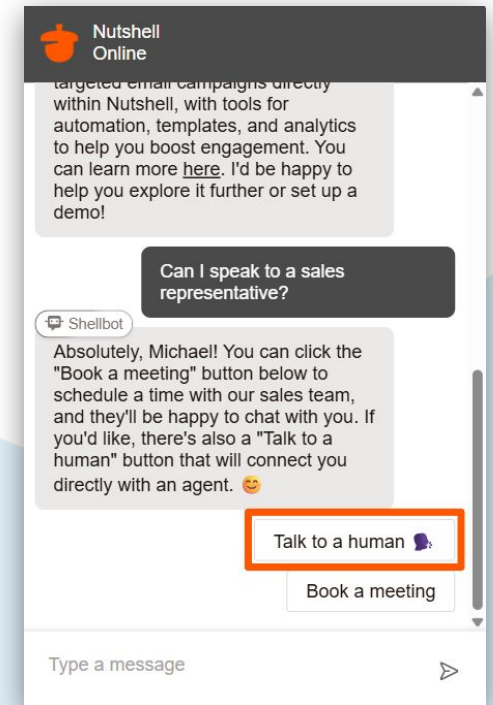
Nutshell
Online

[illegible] within Nutshell, with tools for automation, templates, and analytics to help you boost engagement. You can learn more here. I'd be happy to help you explore it further or set up a demo!

Can I speak to a sales representative?

Shellbot

Absolutely, Michael! You can click the "Book a meeting" button below to schedule a time with our sales team, and they'll be happy to chat with you. If you'd like, there's also a "Talk to a human" button that will connect you directly with an agent. 😊

Talk to a human

Book a meeting

Type a message